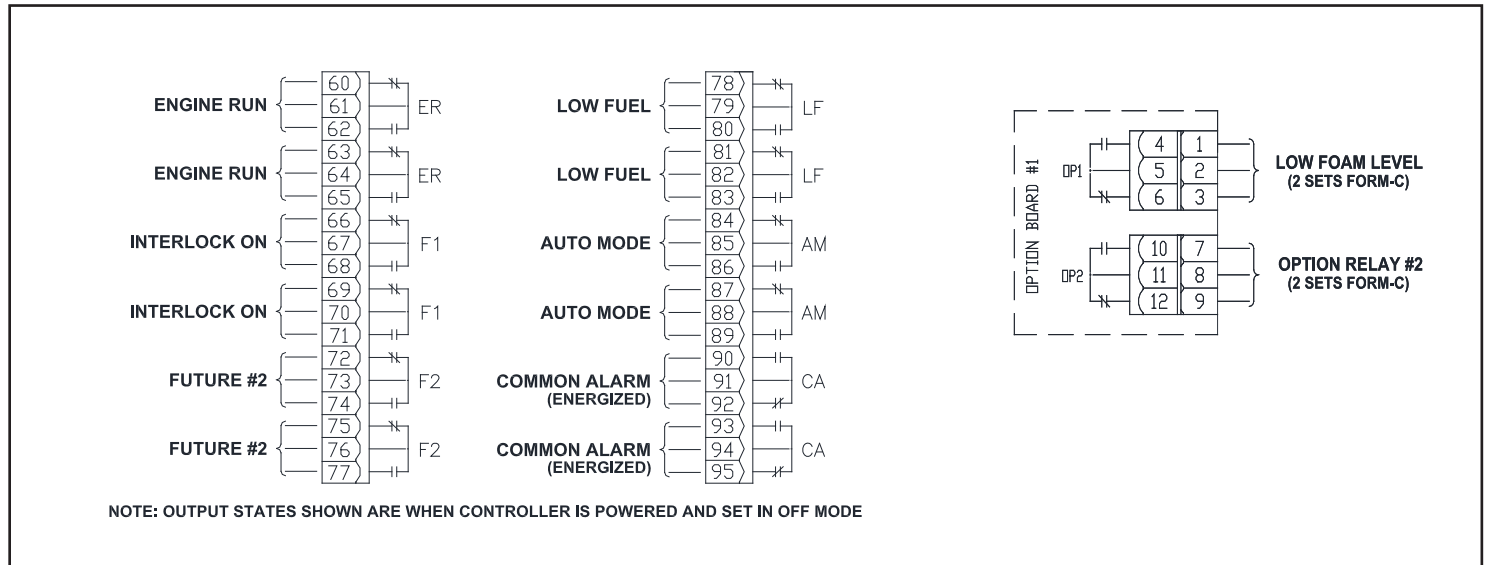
ENGINE RUN 60 61 62 ER

ENGINE RUN 63 64 65 ER

INTERLOCK ON 66 67 68 F1

INTERLOCK ON 69 70 71 F1

FUTURE #2 72 73 74 F2

FUTURE #2 75 76 77 F2

LOW FUEL 78 79 80 LF

LOW FUEL 81 82 83 LF

AUTO MODE 84 85 86 AM

AUTO MODE 87 88 89 AM

COMMON ALARM (ENERGIZED) 90 91 92 CA

COMMON ALARM (ENERGIZED) 93 94 95 CA

OPTION BOARD #1

OP1 4 5 6 1 2 3

LOW FOAM LEVEL (2 SETS FORM-C)

OP2 10 11 12 7 8 9

OPTION RELAY #2 (2 SETS FORM-C)

NOTE: OUTPUT STATES SHOWN ARE WHEN CONTROLLER IS POWERED AND SET IN OFF MODE